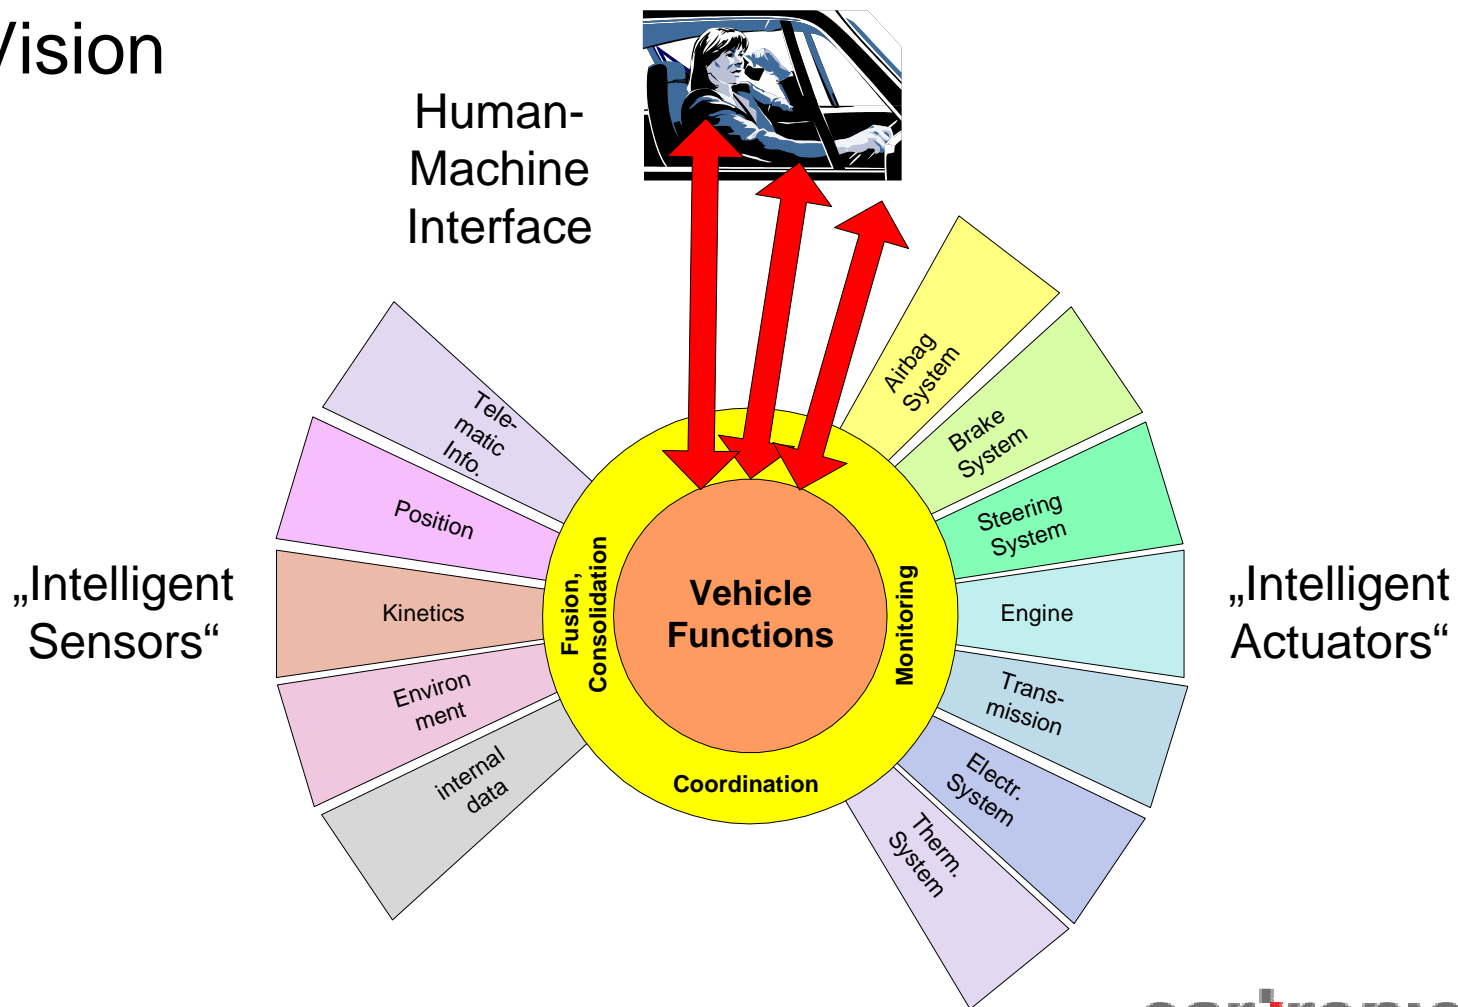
Vision

Human-Machine Interface

„Intelligent Sensors“

Tele-matic Info.

Position

Kinetics

Environ ment

internal data

Fusion, Consolidation

Vehicle Functions

Monitoring

Coordination

Airbag System

Brake System

Steering System

Engine

Trans-mission

Electr. System

Therm. System

„Intelligent Actuators“

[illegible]